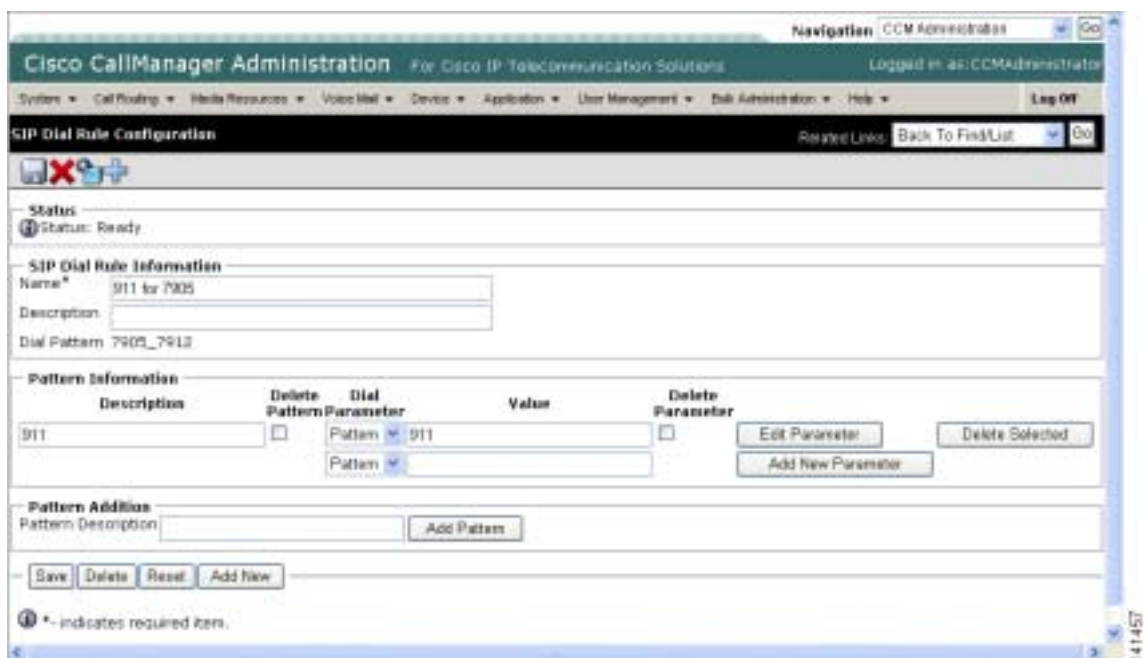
Navigation CCM Administration Go

Cisco CallManager Administration For Cisco IP Telecommunication Solutions

Logged in as: CCMAdministrator

System ▾ Call Routing ▾ Media Resources ▾ Voice Mail ▾ Device ▾ Application ▾ User Management ▾ Bulk Administration ▾ Help ▾

Log Off

SIP Dial Rule Configuration

Related Links: Back To Find/List Go

Status

Status: Ready

SIP Dial Rule Information

Name* 911 for 7905

Description

Dial Pattern 7905_7912

Pattern Information

| Description | Delete Pattern | Dial Parameter | Value | Delete Parameter | | |
|---|---|---|---|---|---|---|
| 911 | ☐ | Pattern | 911 | ☐ | Edit Parameter | Delete Selected |
| | | Pattern | | | Add New Parameter | |

Pattern Addition

Pattern Description Add Pattern

Save Delete Reset Add New

*- indicates required item.

141457